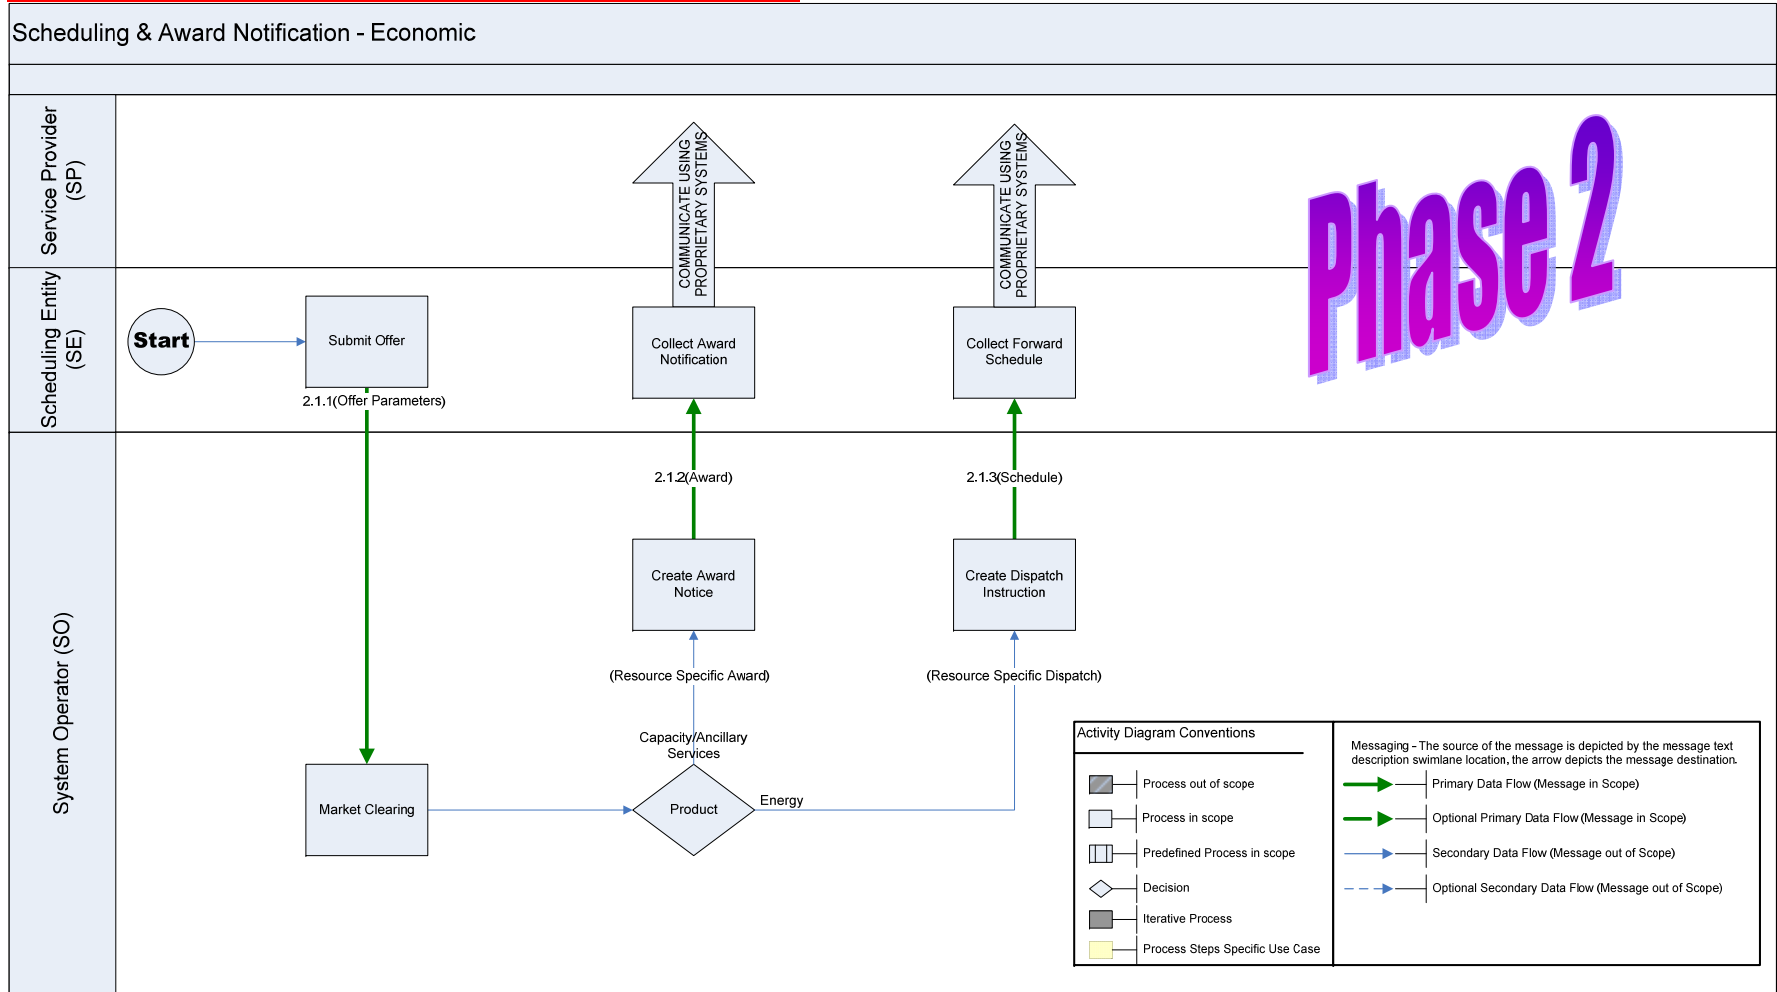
Scheduling & Award Notification - Economic

Service Provider (SP)

Scheduling Entity (SE)

System Operator (SO)

COMMUNICATE USING PROPRIETARY SYSTEMS

COMMUNICATE USING PROPRIETARY SYSTEMS

Phase 2

Start

Submit Offer

2.1.1(Offer Parameters)

Collect Award Notification

Collect Forward Schedule

2.1.2(Award)

2.1.3(Schedule)

Create Award Notice

Create Dispatch Instruction

(Resource Specific Award)

(Resource Specific Dispatch)

Capacity/Ancillary Services

Market Clearing

Product

Energy

Activity Diagram Conventions

Process out of scope

Process in scope

Predefined Process in scope

Decision

Iterative Process

Process Steps Specific Use Case

Messaging - The source of the message is depicted by the message text description swimlane location, the arrow depicts the message destination.

Primary Data Flow (Message in Scope)

Optional Primary Data Flow (Message in Scope)

Secondary Data Flow (Message out of Scope)

Optional Secondary Data Flow (Message out of Scope)